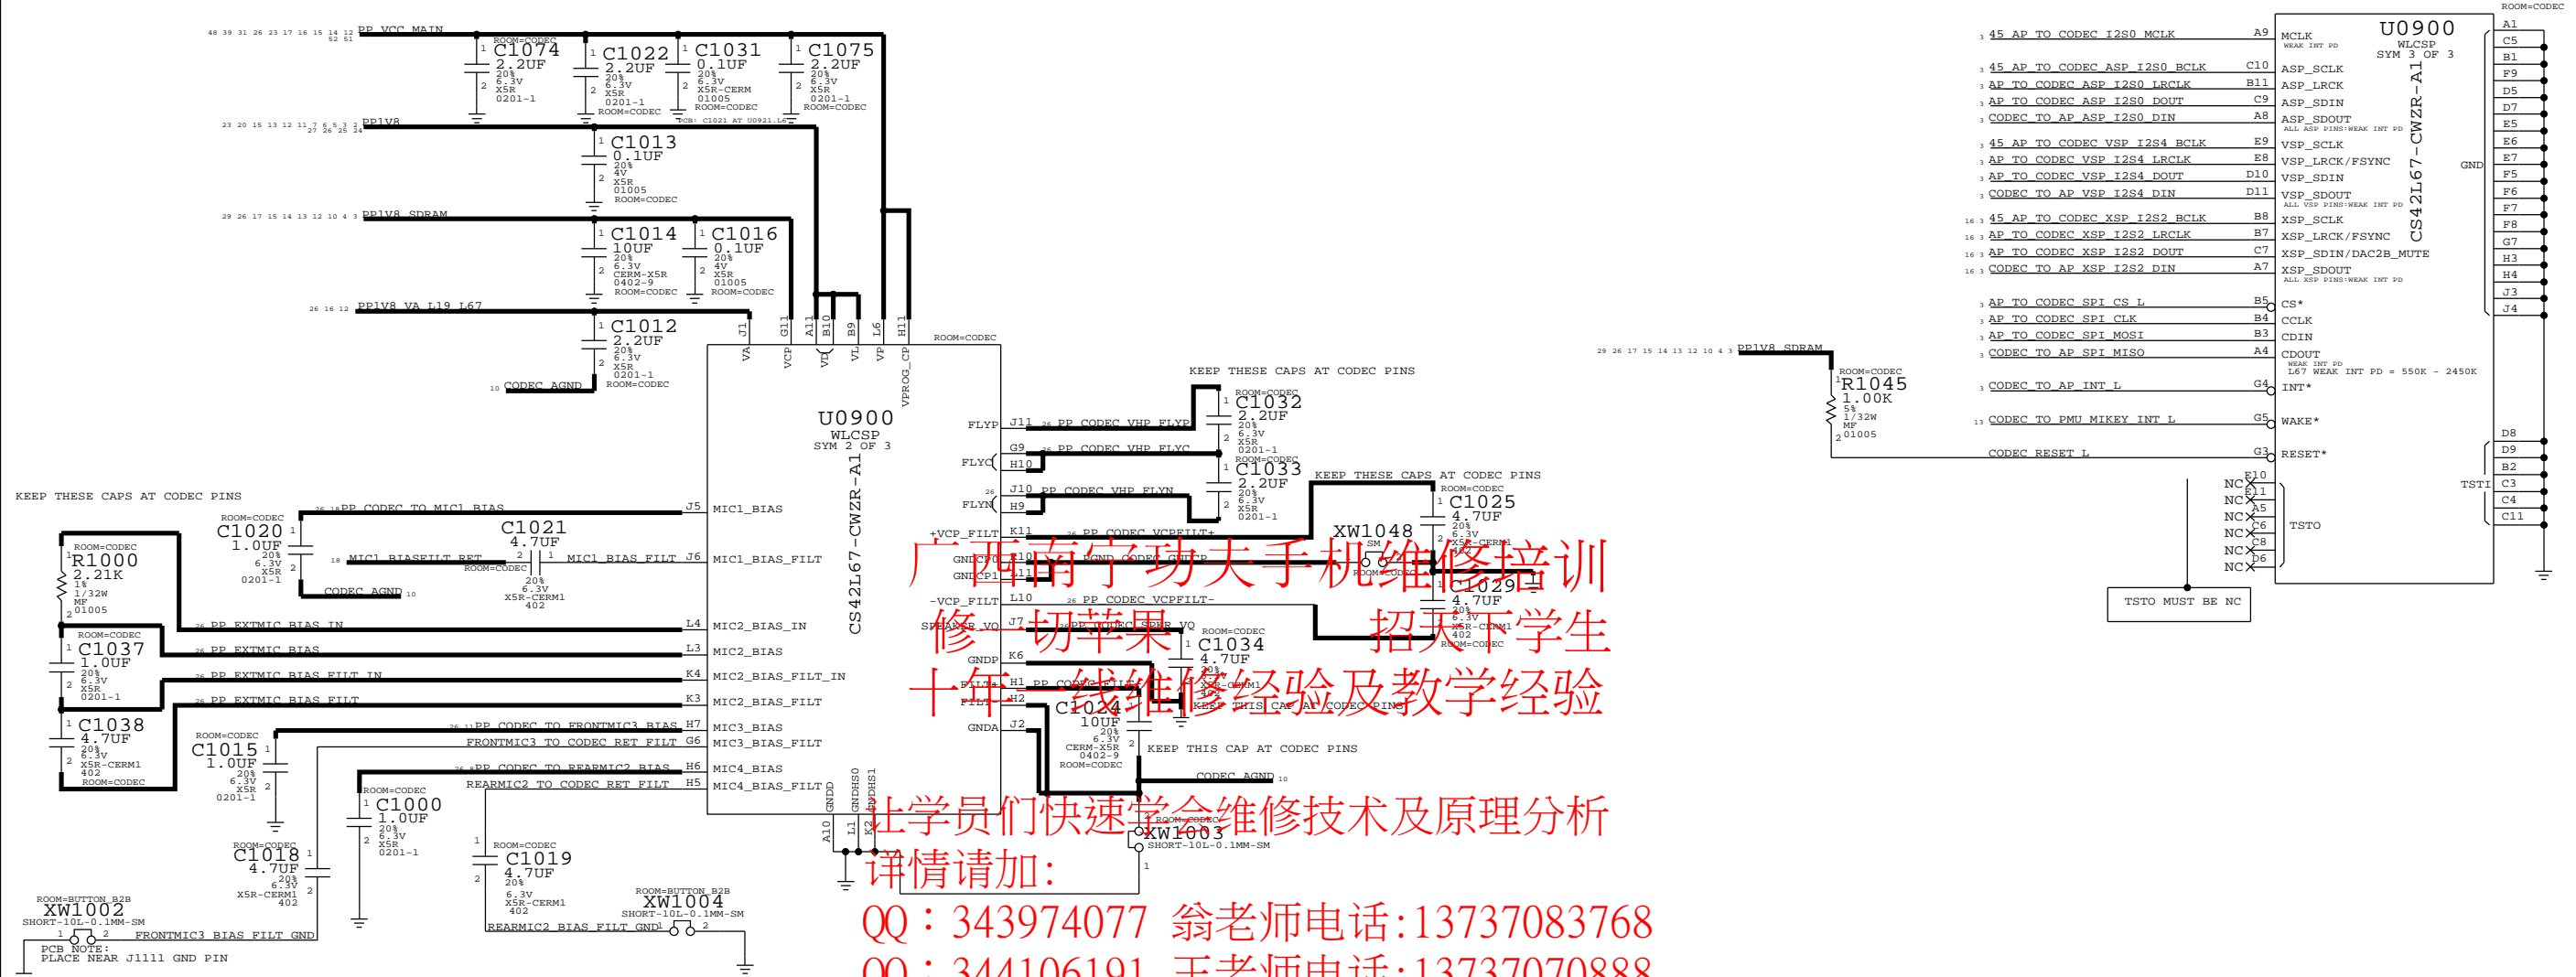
PP_VCC_MAIN
48 39 31 26 23 17 16 15 14 12 52 51
C1074 2.2UF 20% 6.3V X5R 0201-1 ROOM=CODEC
C1022 2.2UF 20% 6.3V X5R 0201-1 ROOM=CODEC
C1031 0.1UF 20% 6.3V X5R-CERM 01005 ROOM=CODEC
C1075 2.2UF 20% 6.3V X5R 0201-1 ROOM=CODEC
PCB: C1021 AT U0921.L6
PP1V8
23 20 15 13 12 11 7 6 5 3 2 27 26 25 24
C1013 0.1UF 20% 4V X5R 01005 ROOM=CODEC
PP1V8_SDRAM
29 26 17 15 14 13 12 10 4 3
C1014 10UF 20% 6.3V CERM-X5R 0402-9 ROOM=CODEC
C1016 0.1UF 20% 4V X5R 01005 ROOM=CODEC
PP1V8_VA_L19_L67
26 16 12
C1012 2.2UF 20% 6.3V X5R 0201-1 ROOM=CODEC
CODEC_AGND 10
J1 G11 A11 B10 B9 L6 H11
VA VCP VD VL VP VPROG_CP
ROOM=CODEC
U0900 WLCSP SYM 2 OF 3
CS42L67-CWZR-A1
FLYP J11 PP_CODEC_VHP_FLYP
G9 PP_CODEC_VHP_FLYC
FLYC H10
FLYN J10 PP_CODEC_VHP_FLYN H9
KEEP THESE CAPS AT CODEC PINS
C1032 2.2UF 20% 6.3V X5R 0201-1 ROOM=CODEC
C1033 2.2UF 20% 6.3V X5R 0201-1 ROOM=CODEC
KEEP THESE CAPS AT CODEC PINS
C1025 4.7UF 20% 6.3V X5R-CERM1 402 ROOM=CODEC
+VCP_FILT K11 PP_CODEC_VCPFILT+
XW1048 SM ROOM=CODEC
GNDCP1 L10 GND_CODEC_GNDCP
GNDCP1
C1029 4.7UF 20% 6.3V X5R-CERM1 402 ROOM=CODEC
-VCP_FILT L10 PP_CODEC_VCPFILT-
SPKRHP_VQ J7 PP_CODEC_SPKR_VQ
C1034 4.7UF 20% ROOM=CODEC
GNDP K6
FILT+ H1 PP_CODEC_FILT
FILT- H2
GNDA J2
C1024 10UF 20% 6.3V CERM-X5R 0402-9 ROOM=CODEC
KEEP THIS CAP AT CODEC PINS
KEEP THIS CAP AT CODEC PINS
CODEC_AGND 10
KEEP THESE CAPS AT CODEC PINS
C1020 1.0UF 20% 6.3V X5R 0201-1 ROOM=CODEC
PP_CODEC_TO_MIC1_BIAS J5 MIC1_BIAS
C1021 4.7UF 20% 6.3V X5R-CERM1 402 ROOM=CODEC
MIC1_BIASFILT_RET MIC1_BIAS_FILT J6 MIC1_BIAS_FILT
CODEC_AGND 10
R1000 2.21K 1% 1/32W MF 01005 ROOM=CODEC
PP_EXTMIC_BIAS_IN L4 MIC2_BIAS_IN
C1037 1.0UF 20% 6.3V X5R 0201-1 ROOM=CODEC
PP_EXTMIC_BIAS L3 MIC2_BIAS
PP_EXTMIC_BIAS_FILT_IN K4 MIC2_BIAS_FILT_IN
PP_EXTMIC_BIAS_FILT K3 MIC2_BIAS_FILT
C1038 4.7UF 20% 6.3V X5R-CERM1 402 ROOM=CODEC
PP_CODEC_TO_FRONTMIC3_BIAS H7 MIC3_BIAS
C1015 1.0UF 20% 6.3V X5R 0201-1 ROOM=CODEC
FRONTMIC3_TO_CODEC_RET_FILT G6 MIC3_BIAS_FILT
PP_CODEC_TO_REARMIC2_BIAS H6 MIC4_BIAS
REARMIC2_TO_CODEC_RET_FILT H5 MIC4_BIAS_FILT
GNDD GNDHS0 GNDHS1
A10 L1 K2
C1000 1.0UF 20% 6.3V X5R 0201-1 ROOM=CODEC
C1018 4.7UF 20% 6.3V X5R-CERM1 402 ROOM=CODEC
C1019 4.7UF 20% 6.3V X5R-CERM1 402 ROOM=CODEC
XW1003 ROOM=CODEC SHORT-10L-0.1MM-SM
XW1002 ROOM=BUTTON_B2B SHORT-10L-0.1MM-SM
FRONTMIC3_BIAS_FILT_GND
PCB NOTE: PLACE NEAR J1111 GND PIN
XW1004 ROOM=BUTTON_B2B SHORT-10L-0.1MM-SM
REARMIC2_BIAS_FILT_GND
ROOM=CODEC
U0900 WLCSP SYM 3 OF 3
CS42L67-CWZR-A1
45 AP_TO_CODEC_I2S0_MCLK A9 MCLK WEAK INT PD
45 AP_TO_CODEC_ASP_I2S0_BCLK C10 ASP_SCLK
AP_TO_CODEC_ASP_I2S0_LRCLK B11 ASP_LRCK
AP_TO_CODEC_ASP_I2S0_DOUT C9 ASP_SDIN
CODEC_TO_AP_ASP_I2S0_DIN A8 ASP_SDOUT ALL ASP PINS:WEAK INT PD
45 AP_TO_CODEC_VSP_I2S4_BCLK E9 VSP_SCLK
AP_TO_CODEC_VSP_I2S4_LRCLK E8 VSP_LRCK/FSYNC
AP_TO_CODEC_VSP_I2S4_DOUT D10 VSP_SDIN
CODEC_TO_AP_VSP_I2S4_DIN D11 VSP_SDOUT ALL VSP PINS:WEAK INT PD
45 AP_TO_CODEC_XSP_I2S2_BCLK B8 XSP_SCLK
AP_TO_CODEC_XSP_I2S2_LRCLK B7 XSP_LRCK/FSYNC
AP_TO_CODEC_XSP_I2S2_DOUT C7 XSP_SDIN/DAC2B_MUTE
CODEC_TO_AP_XSP_I2S2_DIN A7 XSP_SDOUT ALL XSP PINS:WEAK INT PD
AP_TO_CODEC_SPI_CS_L B5 CS*
AP_TO_CODEC_SPI_CLK B4 CCLK
AP_TO_CODEC_SPI_MOSI B3 CDIN
CODEC_TO_AP_SPI_MISO A4 CDOUT WEAK INT PD
L67 WEAK INT PD = 550K - 2450K
PP1V8_SDRAM
29 26 17 15 14 13 12 10 4 3
R1045 1.00K 5% 1/32W MF 01005 ROOM=CODEC
CODEC_TO_AP_INT_L G4 INT*
CODEC_TO_PMU_MIKEY_INT_L G5 WAKE*
CODEC_RESET_L G3 RESET*
GND
A1 C5 B1 F9 D5 D7 E5 E6 E7 F5 F6 F7 F8 G7 H3 H4 J3 J4
D8 D9 B2 C3 C4 C11
TSTI
NC E10 NC E11 NC A5 NC C6 NC C8 NC D6
TSTO
TSTO MUST BE NC
广西南宁动大手机维修培训
修一切苹果
招天下学生
十年一线维修经验及教学经验
让学员们快速学会维修技术及原理分析
详情请加:
QQ：343974077 翁老师电话:13737083768
QQ：344106191 王老师电话:13737070888